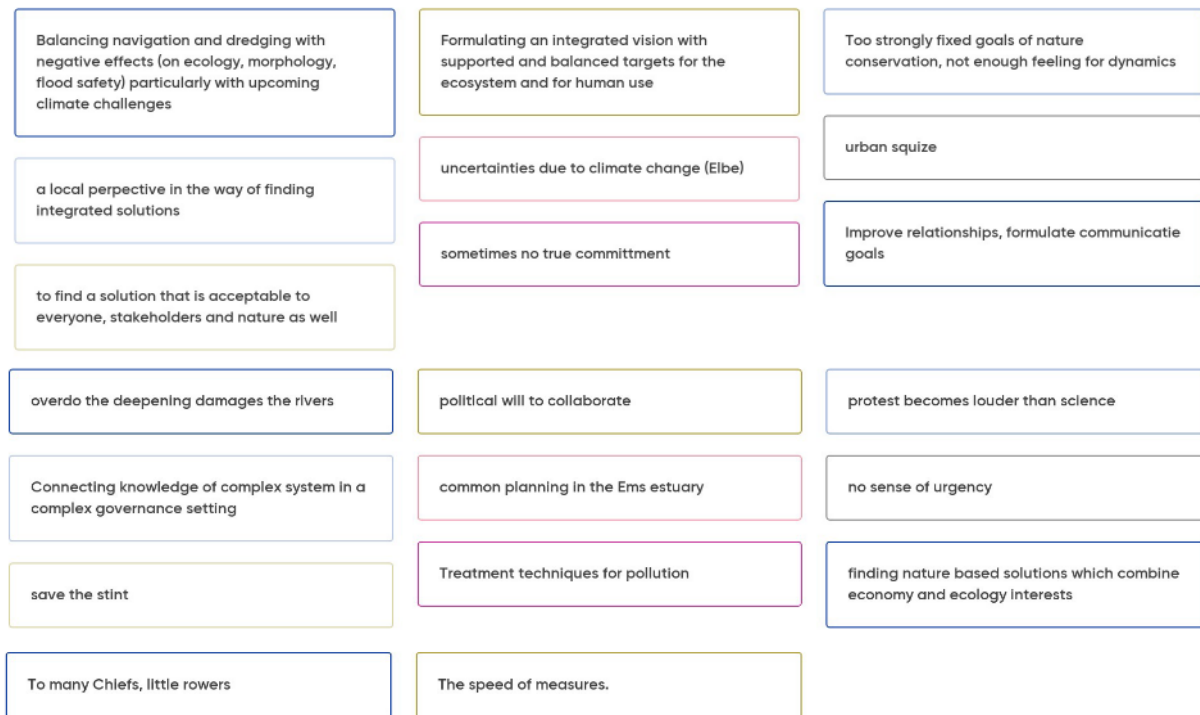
Balancing navigation and dredging with negative effects (on ecology, morphology, flood safety) particularly with upcoming climate challenges

a local perpective in the way of finding integrated solutions

to find a solution that is acceptable to everyone, stakeholders and nature as well

Formulating an integrated vision with supported and balanced targets for the ecosystem and for human use

uncertainties due to climate change (Elbe)

sometimes no true committment

Too strongly fixed goals of nature conservation, not enough feeling for dynamics

urban squize

Improve relationships, formulate communicatie goals

overdo the deepening damages the rivers

Connecting knowledge of complex system in a complex governance setting

save the stint

To many Chiefs, little rowers

political will to collaborate

common planning in the Ems estuary

Treatment techniques for pollution

The speed of measures.

protest becomes louder than science

no sense of urgency

finding nature based solutions which combine economy and ecology interests